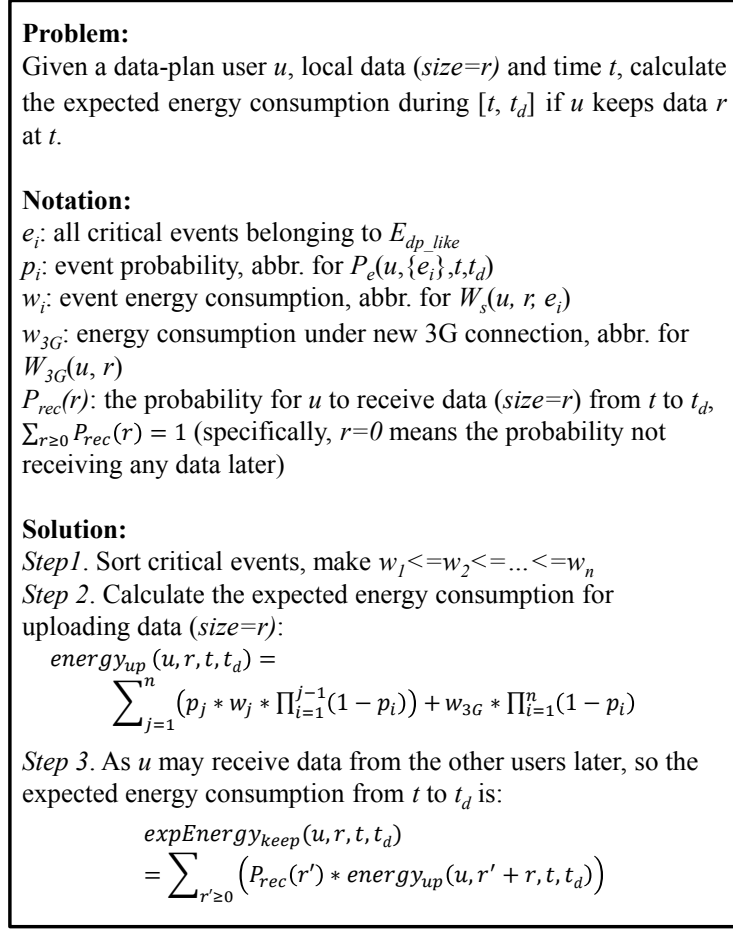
**Problem:**
Given a data-plan user *u*, local data (*size=r)* and time *t*, calculate the expected energy consumption during [*t*, $t_d$] if *u* keeps data *r* at *t*.

**Notation:**
$e_i$: all critical events belonging to $E_{dp\_like}$
$p_i$: event probability, abbr. for $P_e(u,\{e_i\},t,t_d)$
$w_i$: event energy consumption, abbr. for $W_s(u, r, e_i)$
$w_{3G}$: energy consumption under new 3G connection, abbr. for $W_{3G}(u, r)$
$P_{rec}(r)$: the probability for *u* to receive data (*size*=*r*) from *t* to $t_d$, $\sum_{r\geq 0} P_{rec}(r) = 1$ (specifically, *r=0* means the probability not receiving any data later)

**Solution:**
*Step1*. Sort critical events, make $w_1<=w_2<=...<=w_n$
*Step 2*. Calculate the expected energy consumption for uploading data (*size*=*r)*:
$energy_{up}(u,r,t,t_d) = \sum_{j=1}^{n}\left(p_j * w_j * \prod_{i=1}^{j-1}(1-p_i)\right) + w_{3G} * \prod_{i=1}^{n}(1-p_i)$

*Step 3*. As *u* may receive data from the other users later, so the expected energy consumption from *t* to $t_d$ is:
$expEnergy_{keep}(u,r,t,t_d) = \sum_{r'\geq 0}\left(P_{rec}(r') * energy_{up}(u,r'+r,t,t_d)\right)$